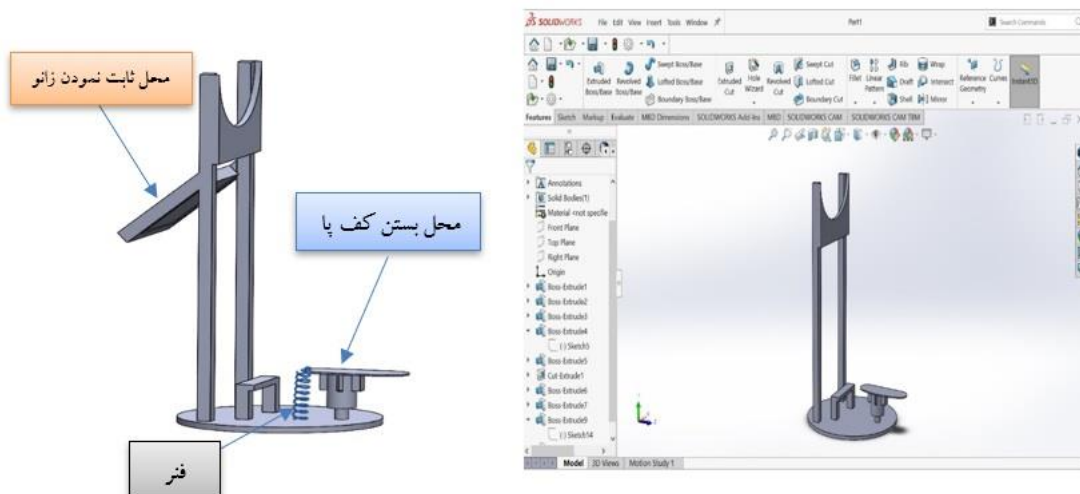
محل ثابت نمودن زانو

محل بستن کف پا

فنر

SOLIDWORKS File Edit View Insert Tools Window

Part1

Search Commands

Extruded Boss/Base Revolved Boss/Base Swept Boss/Base Lofted Boss/Base Boundary Boss/Base Extruded Cut Hole Wizard Revolved Cut Swept Cut Lofted Cut Boundary Cut Fillet Linear Pattern Rib Draft Shell Wrap Intersect Mirror Reference Geometry Curves Instant3D

Features Sketch Markup Evaluate MBD Dimensions SOLIDWORKS Add-Ins MBD SOLIDWORKS CAM SOLIDWORKS CAM TBM

Annotations
Solid Bodies(1)
Material <not specified>
Front Plane
Top Plane
Right Plane
Origin
Boss-Extrude1
Boss-Extrude2
Boss-Extrude3
Boss-Extrude4
(-) Sketch5
Boss-Extrude5
Cut-Extrude1
Boss-Extrude6
Boss-Extrude7
Boss-Extrude9
(-) Sketch14

Model 3D Views Motion Study 1